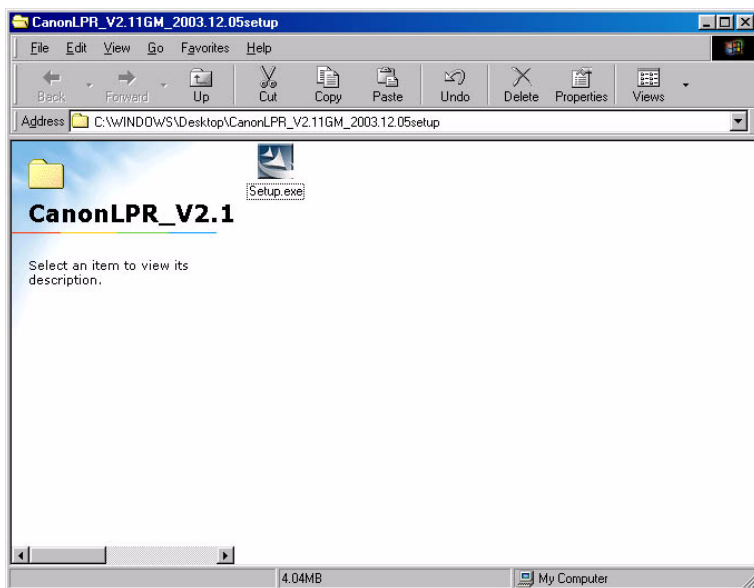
CanonLPR_V2.11GM_2003.12.05setup

File Edit View Go Favorites Help

Back Forward Up Cut Copy Paste Undo Delete Properties Views

Address C:\WINDOWS\Desktop\CanonLPR_V2.11GM_2003.12.05setup

CanonLPR_V2.1

Select an item to view its description.

Setup.exe

4.04MB

My Computer